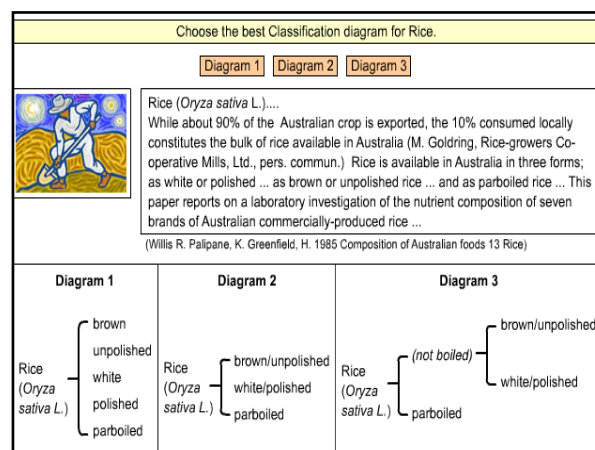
Choose the best Classification diagram for Rice.

Diagram 1 Diagram 2 Diagram 3

Rice (*Oryza sativa* L.)....
While about 90% of the Australian crop is exported, the 10% consumed locally constitutes the bulk of rice available in Australia (M. Goldring, Rice-growers Co-operative Mills, Ltd., pers. commun.) Rice is available in Australia in three forms; as white or polished ... as brown or unpolished rice ... and as parboiled rice ... This paper reports on a laboratory investigation of the nutrient composition of seven brands of Australian commercially-produced rice ...

(Willis R. Palipane, K. Greenfield, H. 1985 Composition of Australian foods 13 Rice)

Diagram 1

Rice (*Oryza sativa L.*)

brown
unpolished
white
polished
parboiled

Diagram 2

Rice (*Oryza sativa L.*)

brown/unpolished
white/polished
parboiled

Diagram 3

Rice (*Oryza sativa L.*)

(*not boiled*)
brown/unpolished
white/polished
parboiled